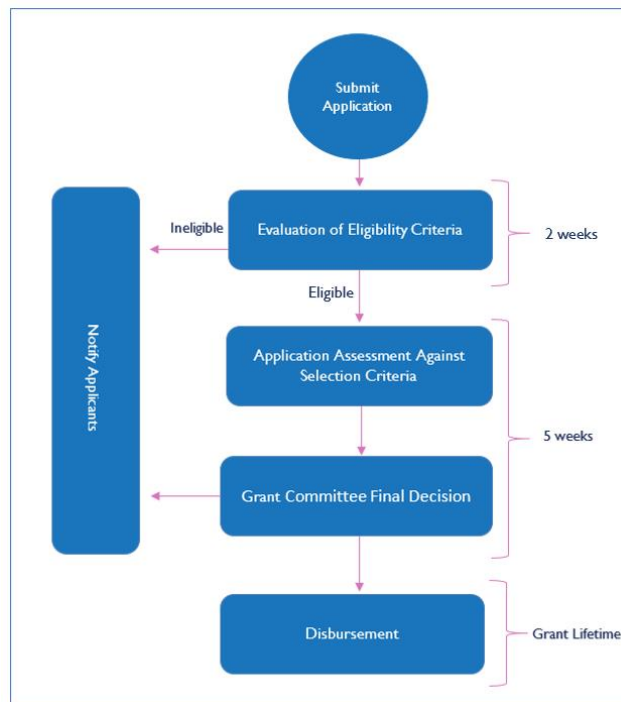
Submit Application

Notify Applicants

Ineligible

Evaluation of Eligibility Criteria

2 weeks

Eligible

Application Assessment Against Selection Criteria

5 weeks

Grant Committee Final Decision

Disbursement

Grant Lifetime